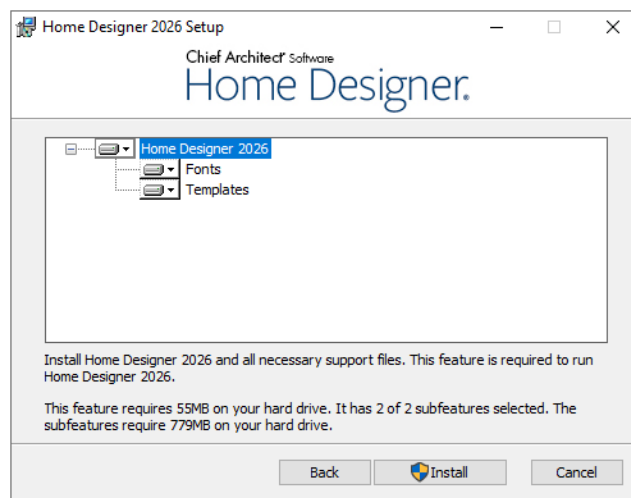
Home Designer 2026 Setup

Chief Architect® Software
Home Designer.

Home Designer 2026
Fonts
Templates

Install Home Designer 2026 and all necessary support files. This feature is required to run Home Designer 2026.

This feature requires 55MB on your hard drive. It has 2 of 2 subfeatures selected. The subfeatures require 779MB on your hard drive.

Back Install Cancel